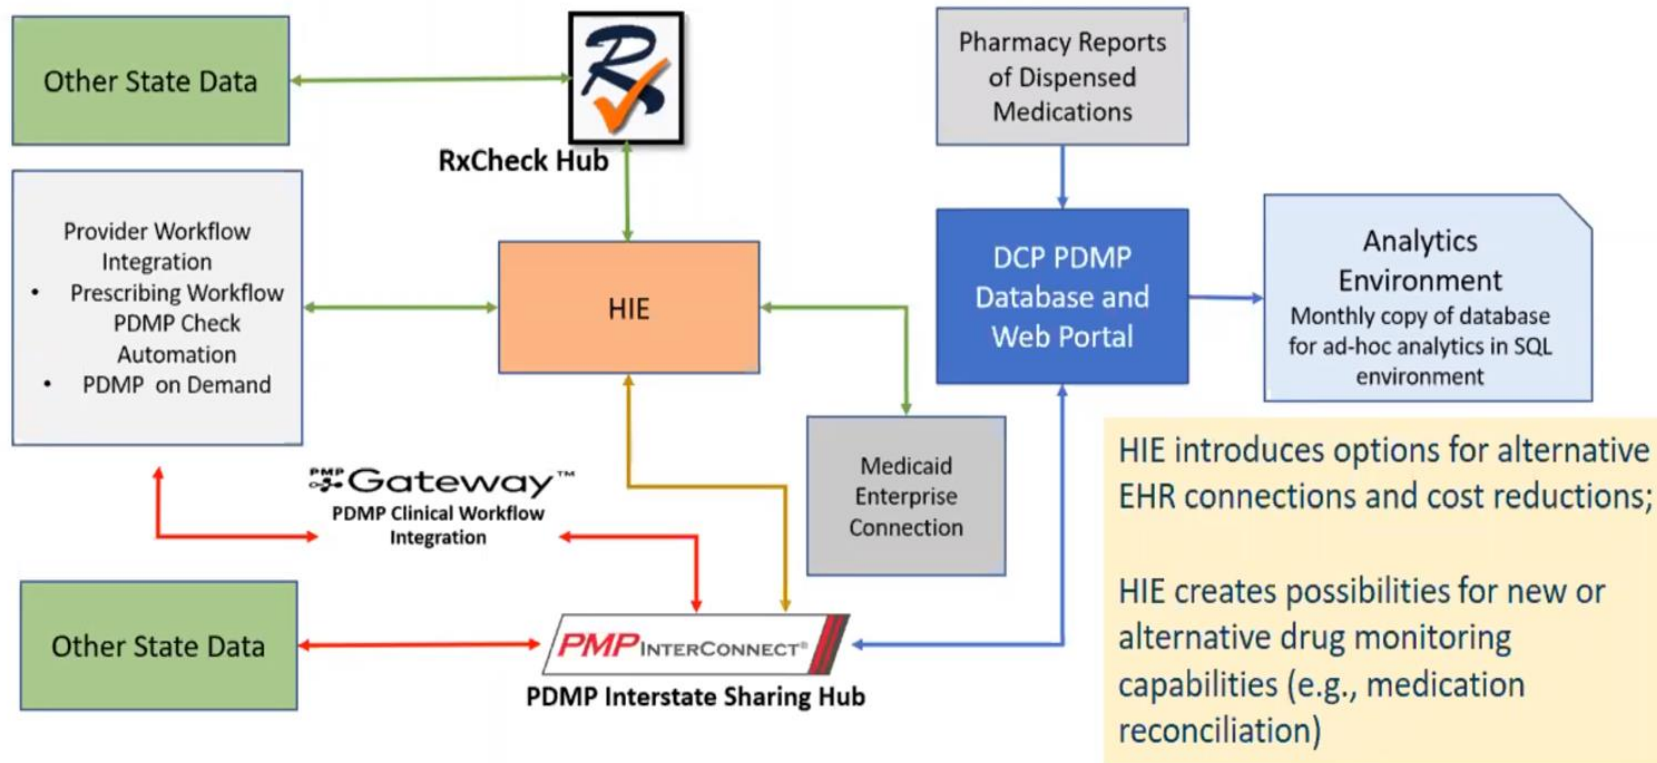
Other State Data

Rx

RxCheck Hub

Pharmacy Reports of Dispensed Medications

Provider Workflow Integration
• Prescribing Workflow PDMP Check Automation
• PDMP on Demand

HIE

DCP PDMP Database and Web Portal

Analytics Environment
Monthly copy of database for ad-hoc analytics in SQL environment

PMP Gateway™
PDMP Clinical Workflow Integration

Medicaid Enterprise Connection

HIE introduces options for alternative EHR connections and cost reductions;

HIE creates possibilities for new or alternative drug monitoring capabilities (e.g., medication reconciliation)

Other State Data

PMP InterConnect®
PDMP Interstate Sharing Hub